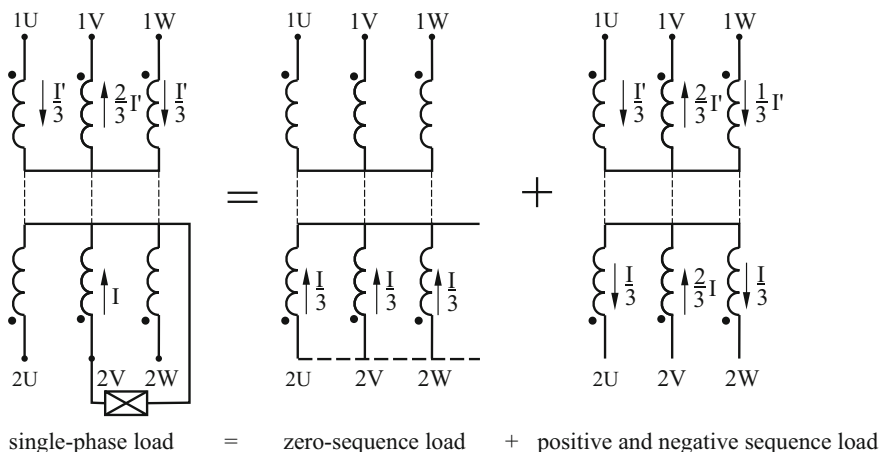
1U 1V 1W

$\frac{I'}{3}$ $\frac{2}{3}I'$ $\frac{I'}{3}$

I

2U 2V 2W

=

1U 1V 1W

$\frac{I}{3}$ $\frac{I}{3}$ $\frac{I}{3}$

2U 2V 2W

+

1U 1V 1W

$\frac{I'}{3}$ $\frac{2}{3}I'$ $\frac{1}{3}I'$

$\frac{I}{3}$ $\frac{2}{3}I$ $\frac{I}{3}$

2U 2V 2W

single-phase load = zero-sequence load + positive and negative sequence load